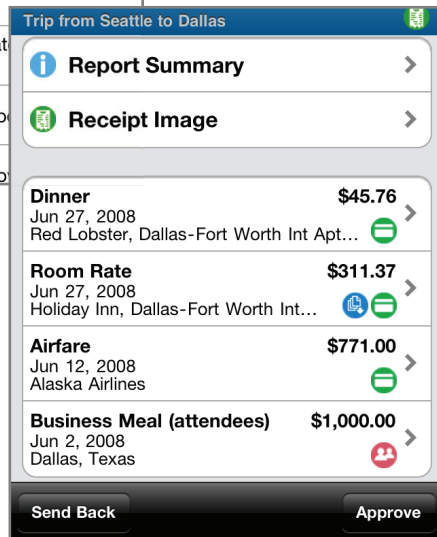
Trip from Seattle to Dallas

Report Summary

Receipt Image

Dinner $45.76
Jun 27, 2008
Red Lobster, Dallas-Fort Worth Int Apt…

Room Rate $311.37
Jun 27, 2008
Holiday Inn, Dallas-Fort Worth Int…

Airfare $771.00
Jun 12, 2008
Alaska Airlines

Business Meal (attendees) $1,000.00
Jun 2, 2008
Dallas, Texas

Send Back

Approve